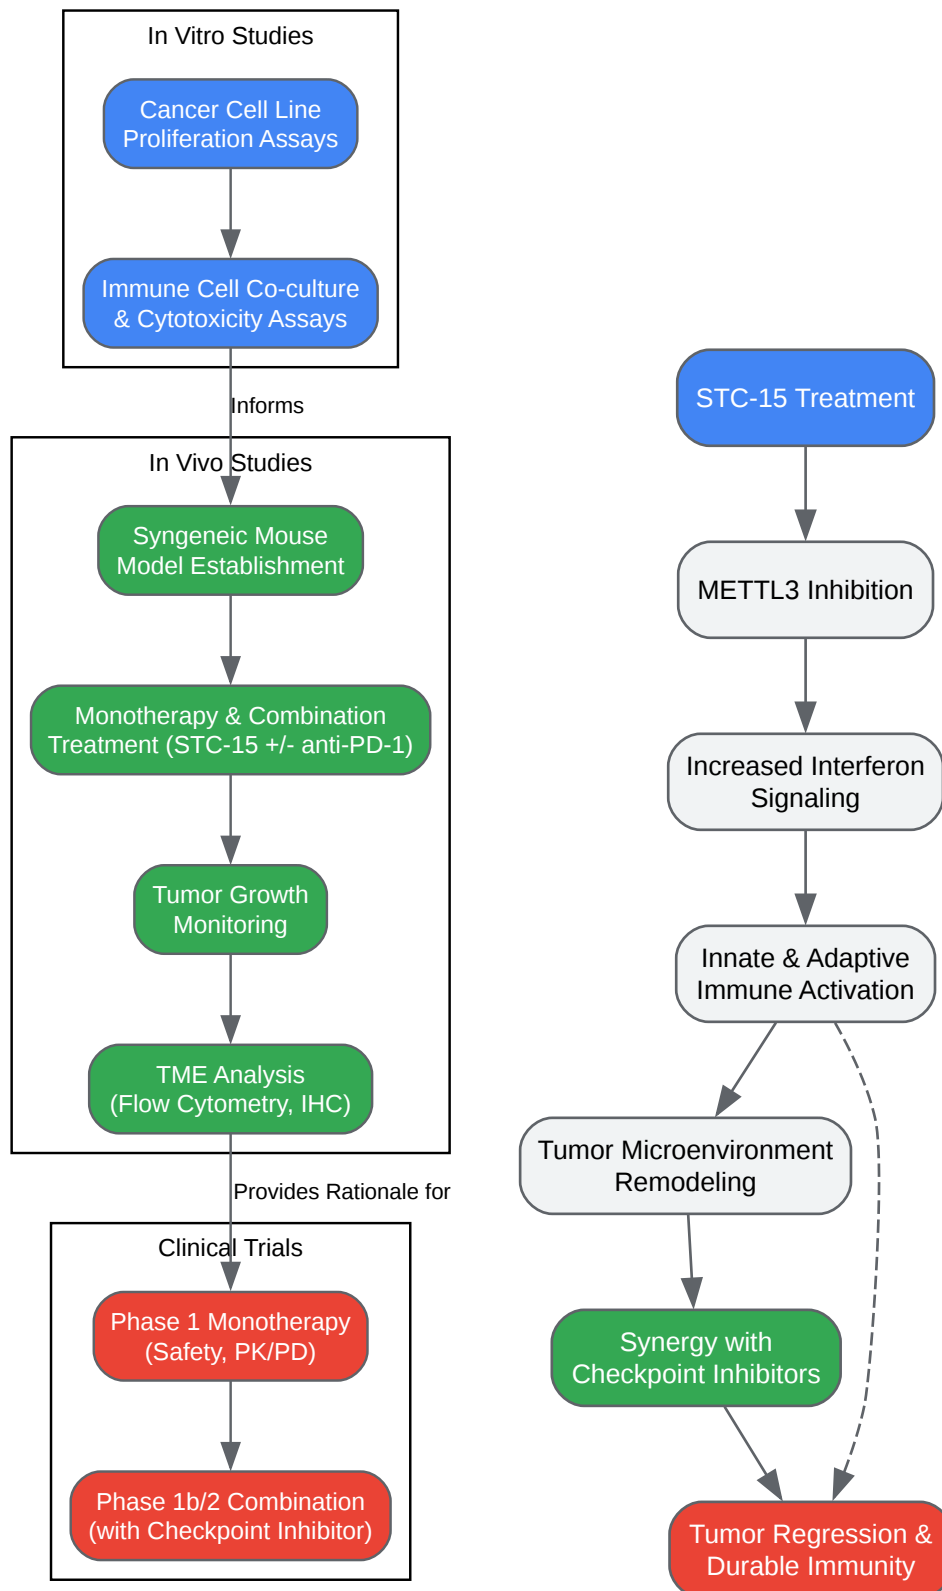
In Vitro Studies

Cancer Cell Line Proliferation Assays

Immune Cell Co-culture & Cytotoxicity Assays

Informs

In Vivo Studies

Syngeneic Mouse Model Establishment

Monotherapy & Combination Treatment (STC-15 +/- anti-PD-1)

Tumor Growth Monitoring

TME Analysis (Flow Cytometry, IHC)

Provides Rationale for

Clinical Trials

Phase 1 Monotherapy (Safety, PK/PD)

Phase 1b/2 Combination (with Checkpoint Inhibitor)

STC-15 Treatment

METTL3 Inhibition

Increased Interferon Signaling

Innate & Adaptive Immune Activation

Tumor Microenvironment Remodeling

Synergy with Checkpoint Inhibitors

Tumor Regression & Durable Immunity